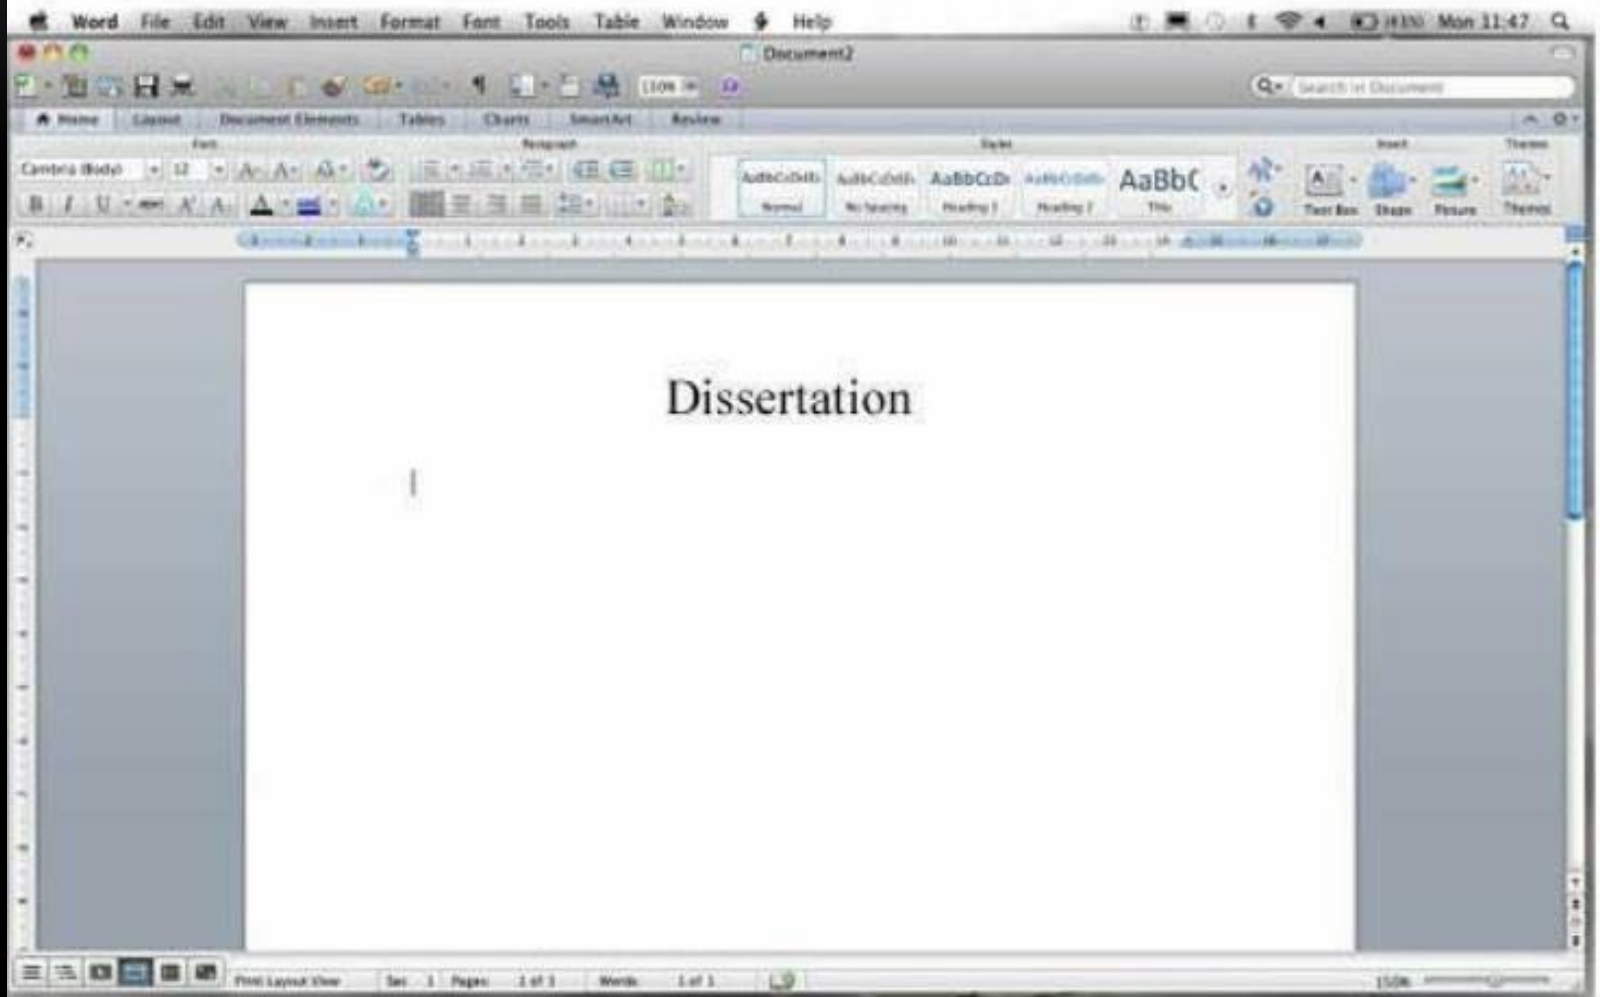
Word File Edit View Insert Format Font Tools Table Window Help

Mon 11:47

Document2

150%

Search in Document

Home Layout Document Elements Tables Charts SmartArt Review

Font Paragraph Styles Insert Themes

Cambria (Body) 12

AaBbCcDdEe AaBbCcDdEe AaBbCcDc AaBbCcDdEe AaBbC

Normal No Spacing Heading 1 Heading 2 Title

Text Box Shape Picture Themes

Dissertation

Print Layout View Sec 1 Pages: 1 of 1 Words: 1 of 1

150%